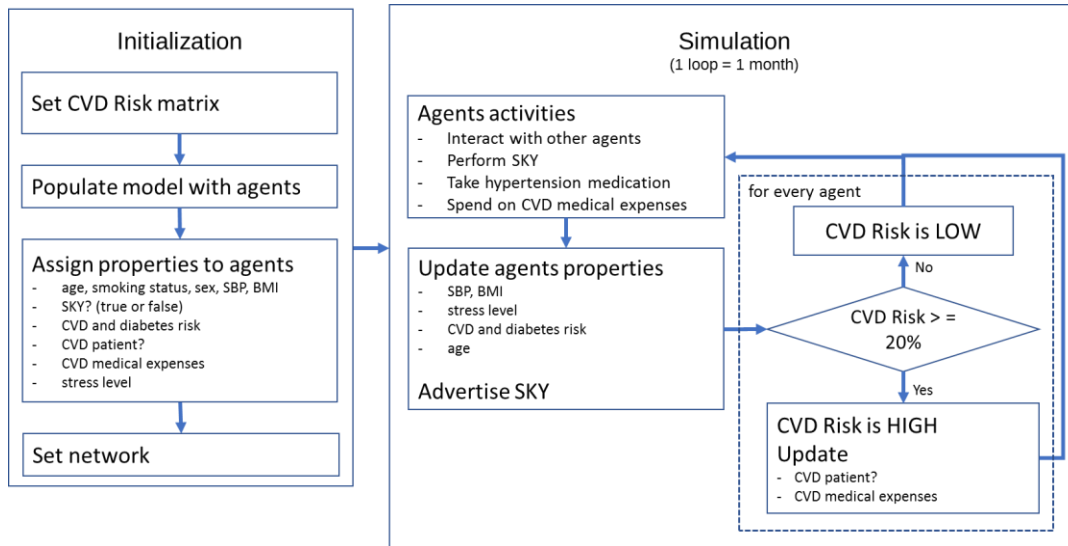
Initialization

Set CVD Risk matrix

Populate model with agents

Assign properties to agents
- age, smoking status, sex, SBP, BMI
- SKY? (true or false)
- CVD and diabetes risk
- CVD patient?
- CVD medical expenses
- stress level

Set network

Simulation
(1 loop = 1 month)

Agents activities
- Interact with other agents
- Perform SKY
- Take hypertension medication
- Spend on CVD medical expenses

Update agents properties
- SBP, BMI
- stress level
- CVD and diabetes risk
- age

Advertise SKY

for every agent

CVD Risk is LOW

No

CVD Risk > = 20%

Yes

CVD Risk is HIGH
Update
- CVD patient?
- CVD medical expenses